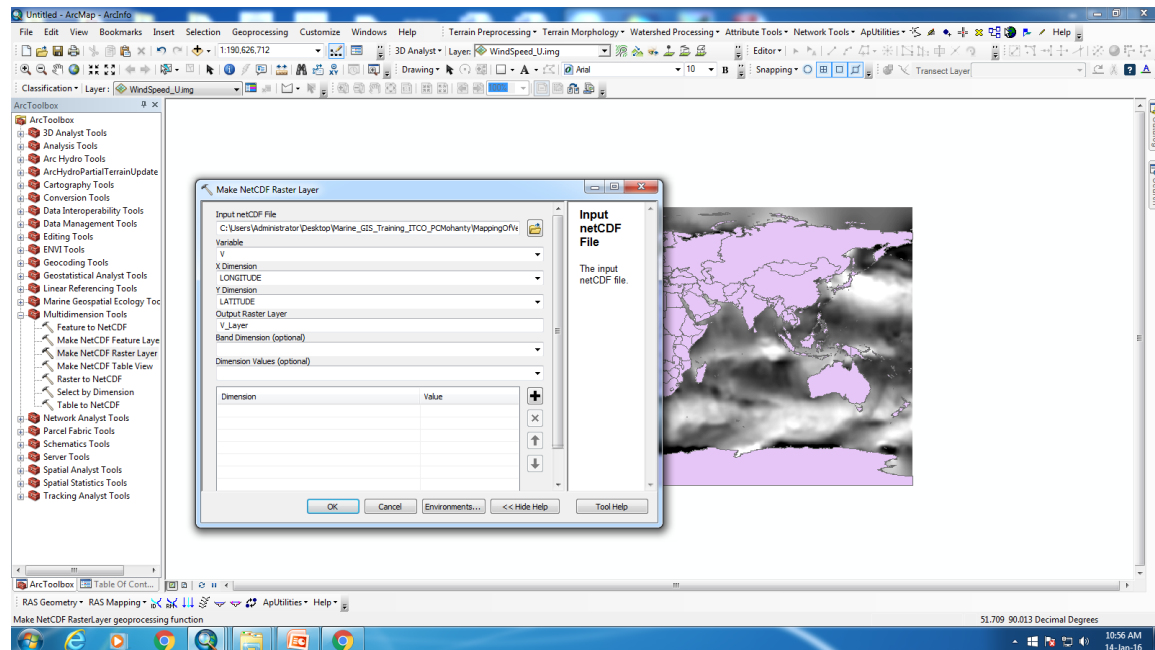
Untitled - ArcMap - ArcInfo

File Edit View Bookmarks Insert Selection Geoprocessing Customize Windows Help

Terrain Preprocessing ▾ Terrain Morphology ▾ Watershed Processing ▾ Attribute Tools ▾ Network Tools ▾ ApUtilities ▾ Help

1:190,626,712

3D Analyst ▾ Layer: WindSpeed_U.img

Editor ▾

Drawing ▾ A ▾ Arial 10 B

Snapping ▾

Transect Layer

Classification ▾ Layer: WindSpeed_U.img

ArcToolbox

ArcToolbox
3D Analyst Tools
Analysis Tools
Arc Hydro Tools
ArcHydroPartialTerrainUpdate
Cartography Tools
Conversion Tools
Data Interoperability Tools
Data Management Tools
Editing Tools
ENVI Tools
Geocoding Tools
Geostatistical Analyst Tools
Linear Referencing Tools
Marine Geospatial Ecology Toc
Multidimension Tools
Feature to NetCDF
Make NetCDF Feature Laye
Make NetCDF Raster Layer
Make NetCDF Table View
Raster to NetCDF
Select by Dimension
Table to NetCDF
Network Analyst Tools
Parcel Fabric Tools
Schematics Tools
Server Tools
Spatial Analyst Tools
Spatial Statistics Tools
Tracking Analyst Tools

Make NetCDF Raster Layer

Input netCDF File
C:\Users\Administrator\Desktop\Marine_GIS_Training_ITCO_PCMohanty\MappingOfV
Variable
V
X Dimension
LONGITUDE
Y Dimension
LATITUDE
Output Raster Layer
V_Layer
Band Dimension (optional)

Dimension Values (optional)

| Dimension | Value |
|---|---|

OK Cancel Environments... << Hide Help Tool Help

Input netCDF File

The input netCDF file.

ArcToolbox Table Of Cont...

RAS Geometry ▾ RAS Mapping ▾ ApUtilities ▾ Help ▾

Make NetCDF RasterLayer geoprocessing function

51.709 90.013 Decimal Degrees

10:56 AM
14-Jan-16